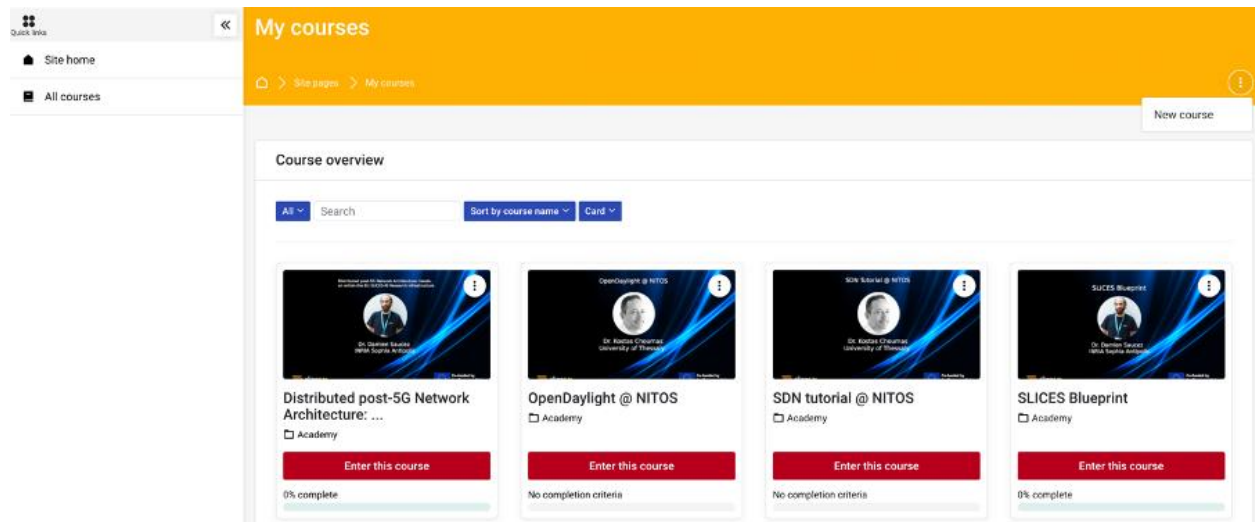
Quick links

Site home

All courses

My courses

Site pages > My courses

New course

Course overview

All

Search

Sort by course name

Card

Distributed post-5G Network Architecture: leads on within the EU SLICES-RI Research Infrastructure

Dr. Damien Saucez
INRIA Sophia Antipolis

Distributed post-5G Network Architecture: ...

Academy

Enter this course

0% complete

OpenDaylight @ NITOS

Dr. Kostas Choumas
University of Thessaly

OpenDaylight @ NITOS

Academy

Enter this course

No completion criteria

SDN Tutorial @ NITOS

Dr. Kostas Choumas
University of Thessaly

SDN tutorial @ NITOS

Academy

Enter this course

No completion criteria

SLICES Blueprint

Dr. Damien Saucez
INRIA Sophia Antipolis

SLICES Blueprint

Academy

Enter this course

0% complete